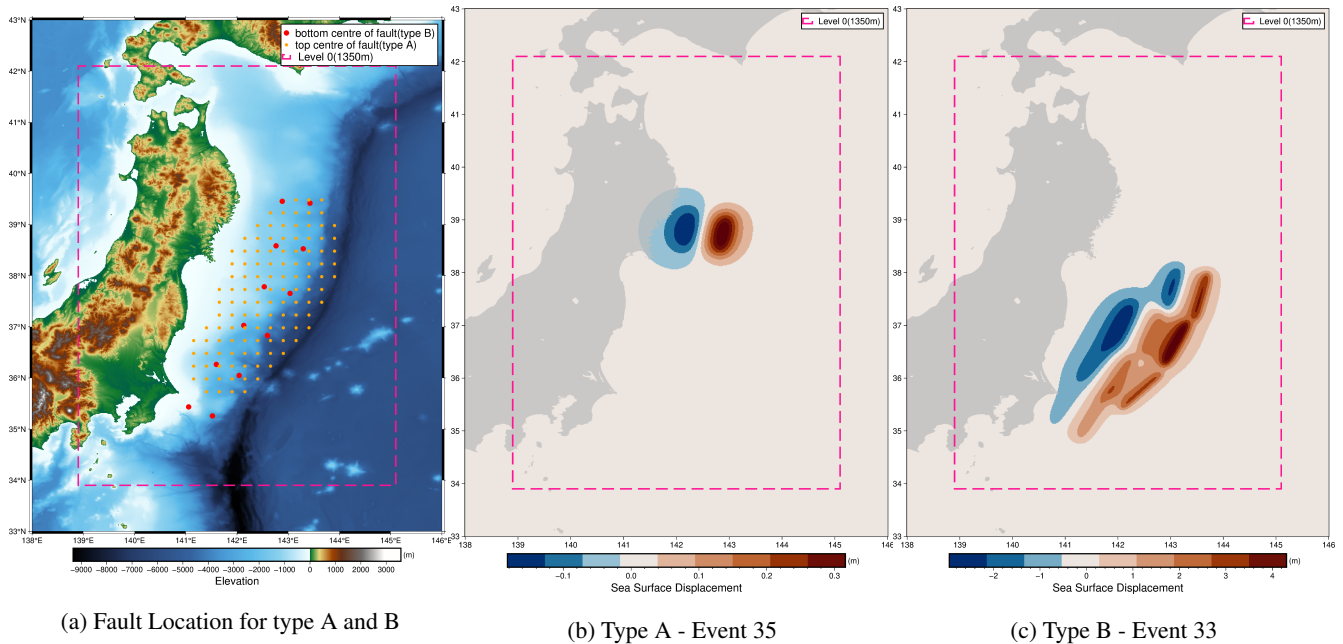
43°N
42°N
41°N
40°N
39°N
38°N
37°N
36°N
35°N
34°N
33°N
138°E 139°E 140°E 141°E 142°E 143°E 144°E 145°E 146°E

bottom centre of fault(type B)
top centre of fault(type A)
Level 0(1350m)

(m)
−9000 −8000 −7000 −6000 −5000 −4000 −3000 −2000 −1000 0 1000 2000 3000
Elevation

(a) Fault Location for type A and B

43
42
41
40
39
38
37
36
35
34
33
138 139 140 141 142 143 144 145 146

Level 0(1350m)

(m)
−0.1 0.0 0.1 0.2 0.3
Sea Surface Displacement

(b) Type A - Event 35

43
42
41
40
39
38
37
36
35
34
33
138 139 140 141 142 143 144 145 146

Level 0(1350m)

(m)
−2 −1 0 1 2 3 4
Sea Surface Displacement

(c) Type B - Event 33